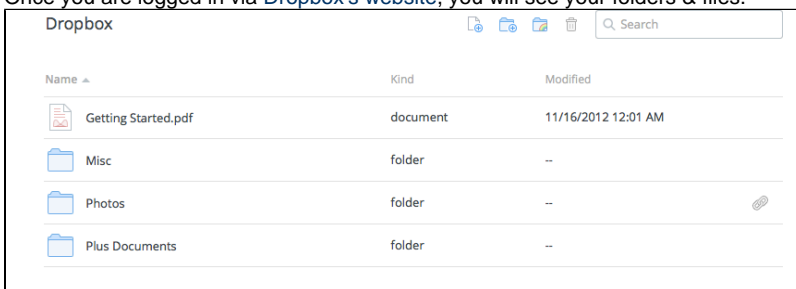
Once you are logged in via Dropbox's website, you will see your folders & files.

Dropbox

Search

| Name ▲ | Kind | Modified |
|---|---|---|
| Getting Started.pdf | document | 11/16/2012 12:01 AM |
| Misc | folder | -- |
| Photos | folder | -- |
| Plus Documents | folder | -- |